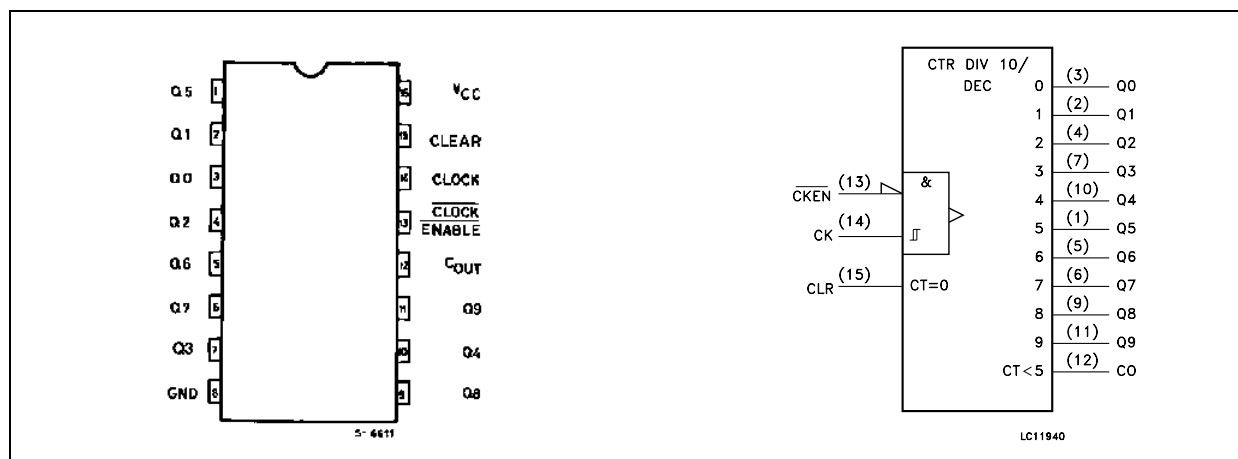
Q5 1
Q1 2
Q0 3
Q2 4
Q6 5
Q7 6
Q3 7
GND 8

16 $V_{CC}$
15 CLEAR
14 CLOCK
13 $\overline{\text{CLOCK}}$ ENABLE
12 $C_{OUT}$
11 Q9
10 Q4
9 Q8

5-6611

CTR DIV 10/ DEC

$\overline{\text{CKEN}}$ (13)
CK (14)
CLR (15)
&
CT=0

0 (3) Q0
1 (2) Q1
2 (4) Q2
3 (7) Q3
4 (10) Q4
5 (1) Q5
6 (5) Q6
7 (6) Q7
8 (9) Q8
9 (11) Q9
CT<5 (12) CO

LC11940